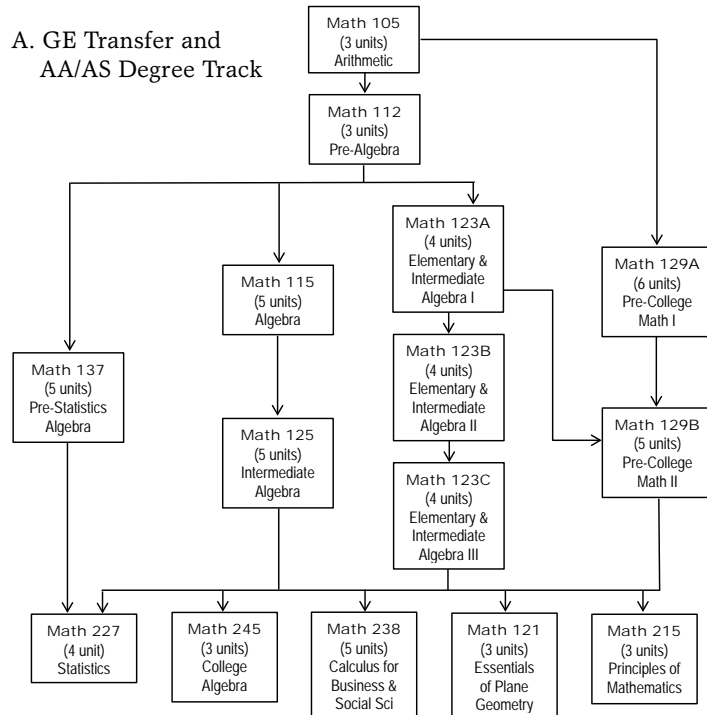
A. GE Transfer and AA/AS Degree Track

Math 105
(3 units)
Arithmetic

Math 112
(3 units)
Pre-Algebra

Math 123A
(4 units)
Elementary & Intermediate Algebra I

Math 129A
(6 units)
Pre-College Math I

Math 115
(5 units)
Algebra

Math 137
(5 units)
Pre-Statistics Algebra

Math 123B
(4 units)
Elementary & Intermediate Algebra II

Math 125
(5 units)
Intermediate Algebra

Math 129B
(5 units)
Pre-College Math II

Math 123C
(4 units)
Elementary & Intermediate Algebra III

Math 227
(4 unit)
Statistics

Math 245
(3 units)
College Algebra

Math 238
(5 units)
Calculus for Business & Social Sci

Math 121
(3 units)
Essentials of Plane Geometry

Math 215
(3 units)
Principles of Mathematics